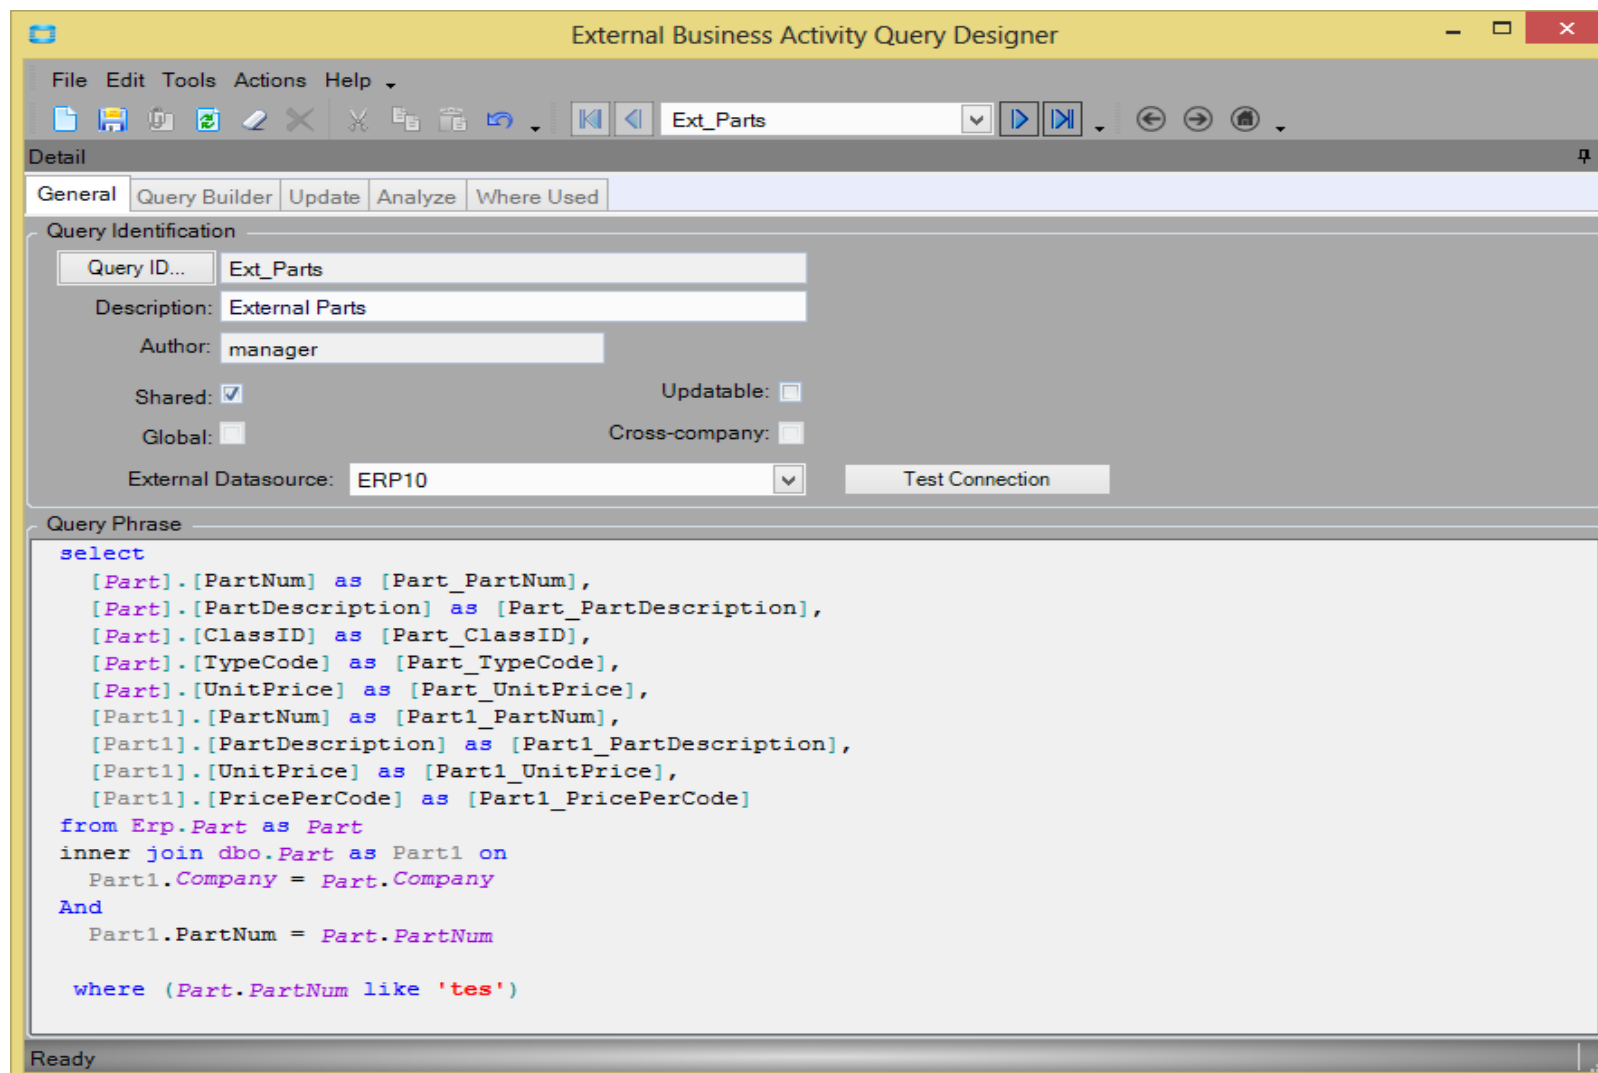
External Business Activity Query Designer

File Edit Tools Actions Help

Ext_Parts

Detail

General | Query Builder | Update | Analyze | Where Used

Query Identification

Query ID... Ext_Parts

Description: External Parts

Author: manager

Shared: ☑ Updatable: ☐

Global: ☐ Cross-company: ☐

External Datasource: ERP10 Test Connection

Query Phrase

select
[Part].[PartNum] as [Part_PartNum],
[Part].[PartDescription] as [Part_PartDescription],
[Part].[ClassID] as [Part_ClassID],
[Part].[TypeCode] as [Part_TypeCode],
[Part].[UnitPrice] as [Part_UnitPrice],
[Part1].[PartNum] as [Part1_PartNum],
[Part1].[PartDescription] as [Part1_PartDescription],
[Part1].[UnitPrice] as [Part1_UnitPrice],
[Part1].[PricePerCode] as [Part1_PricePerCode]
from Erp.Part as Part
inner join dbo.Part as Part1 on
Part1.Company = Part.Company
And
Part1.PartNum = Part.PartNum

where (Part.PartNum like 'tes')

Ready